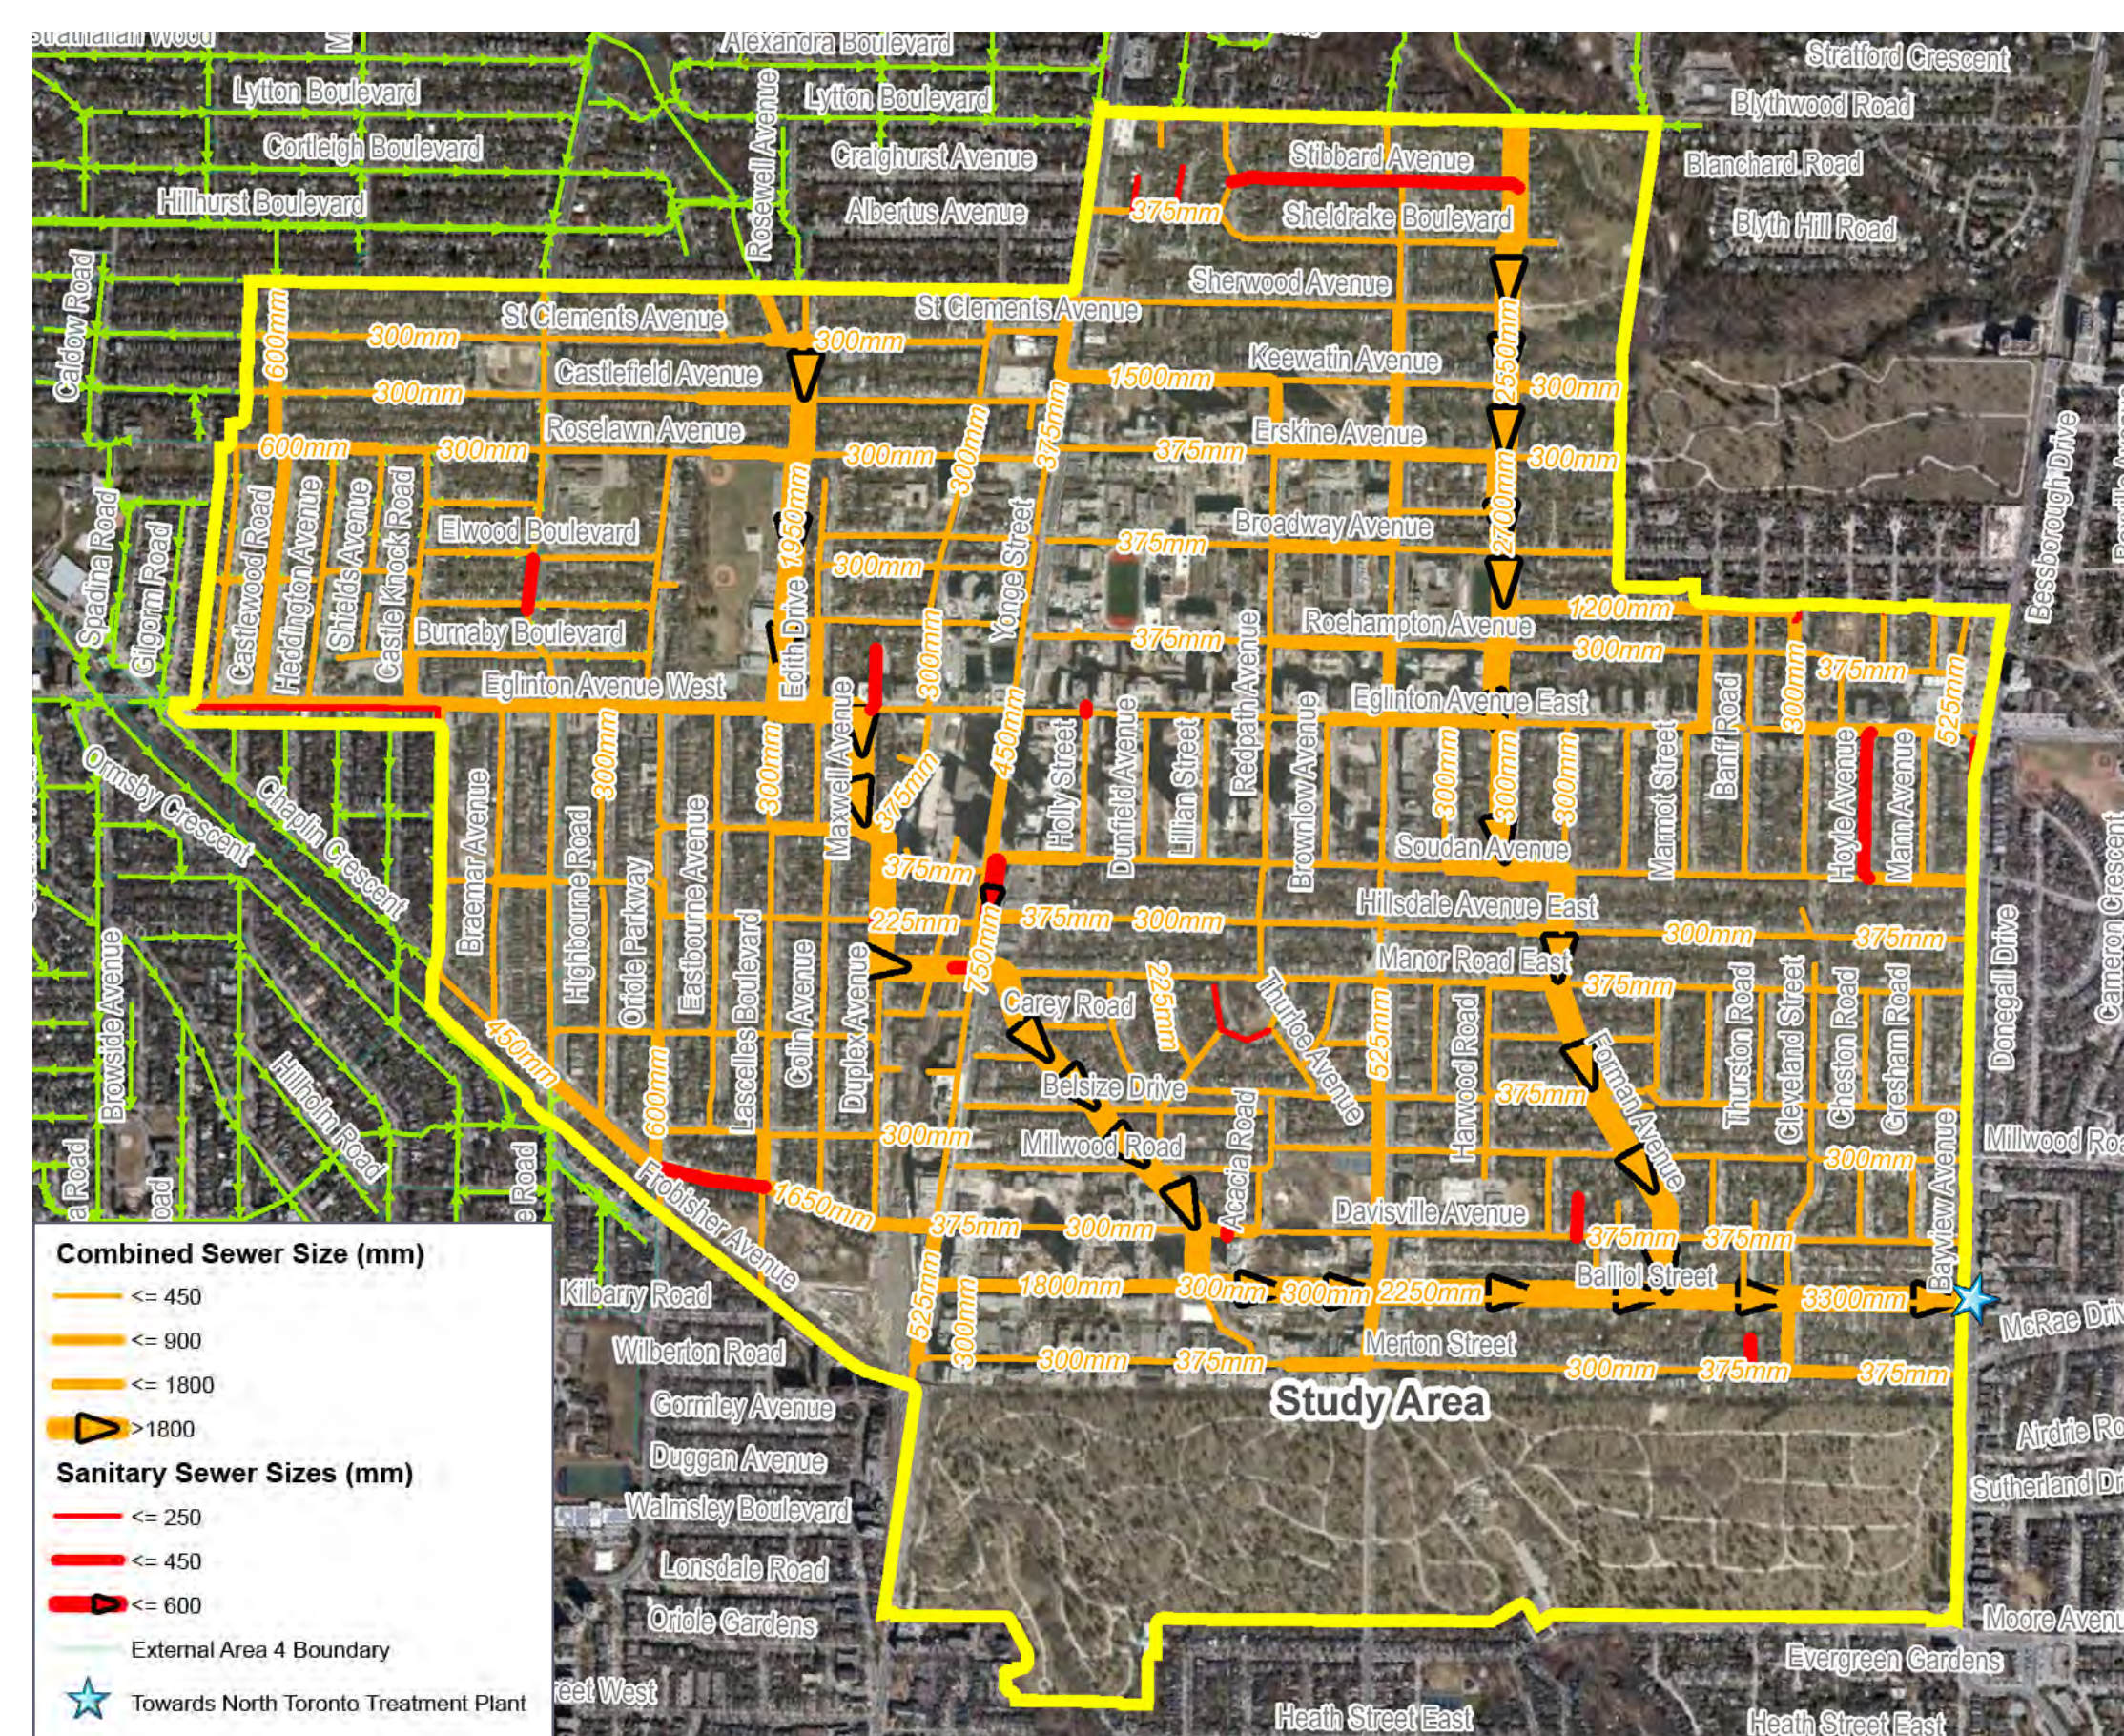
Strathallan Wood
Alexandra Boulevard
Stratford Crescent
Lytton Boulevard
Lytton Boulevard
Blythwood Road
Cortleigh Boulevard
Craighurst Avenue
Blanchard Road
Stibbard Avenue
Hillhurst Boulevard
Albertus Avenue
375mm
Sheldrake Boulevard
Blyth Hill Road
Rosewell Avenue
Sherwood Avenue
Caldow Road
St Clements Avenue
300mm
St Clements Avenue
300mm
Keewatin Avenue
600mm
Castlefield Avenue
1500mm
2350mm
300mm
300mm
Roselawn Avenue
375mm
Erskine Avenue
600mm
300mm
300mm
300mm
375mm
300mm
Bessborough Drive
Elwood Boulevard
1950mm
Broadway Avenue
Spadina Road
Glenn Road
Castlewood Road
Heddington Avenue
Shields Avenue
Castle Knock Road
300mm
Yonge Street
375mm
2700mm
1200mm
Burnaby Boulevard
Edith Drive
300mm
Rochampton Avenue
375mm
300mm
Eglinton Avenue West
375mm
Eglinton Avenue East
300mm
375mm
525mm
Ormsby Crescent
300mm
300mm
450mm
Holly Street
Dunfield Avenue
Lillian Street
Redpath Avenue
Brownlow Avenue
300mm
300mm
300mm
Marmot Street
Banff Road
Hoyle Avenue
Mann Avenue
Chaplin Crescent
Braemar Avenue
Highbourne Road
Oriole Parkway
Eastbourne Avenue
Lascelles Boulevard
Maxwell Avenue
375mm
375mm
Soudan Avenue
Donegall Drive
Cameron Crescent
225mm
375mm
300mm
Hillsdale Avenue East
300mm
375mm
Colin Avenue
Duplex Avenue
750mm
Carey Road
225mm
Manor Road East
375mm
Thurloe Avenue
Belsize Drive
Briarside Avenue
450mm
600mm
300mm
Millwood Road
Acacia Road
525mm
Harwood Road
375mm
Forman Avenue
Thurston Road
Cleveland Street
Cheston Road
Gresham Road
Millwood Road
Hillholm Road
Road
Road
300mm
1650mm
375mm
300mm
Davisville Avenue
375mm
375mm
Bayview Avenue
Frobisher Avenue
525mm
1800mm
300mm
300mm
2250mm
Balliol Street
3300mm
McRae Drive
Kilbarry Road
300mm
300mm
375mm
Merton Street
300mm
375mm
375mm
Wilberton Road
Study Area
Combined Sewer Size (mm)
<= 450
<= 900
<= 1800
>1800
Sanitary Sewer Sizes (mm)
<= 250
<= 450
<= 600
External Area 4 Boundary
Towards North Toronto Treatment Plant
Gormley Avenue
Duggan Avenue
Walmsley Boulevard
Lonsdale Road
Oriole Gardens
Airdrie Road
Sutherland Drive
Moore Avenue
Evergreen Gardens
Heath Street East
Heath Street East
Heath Street West